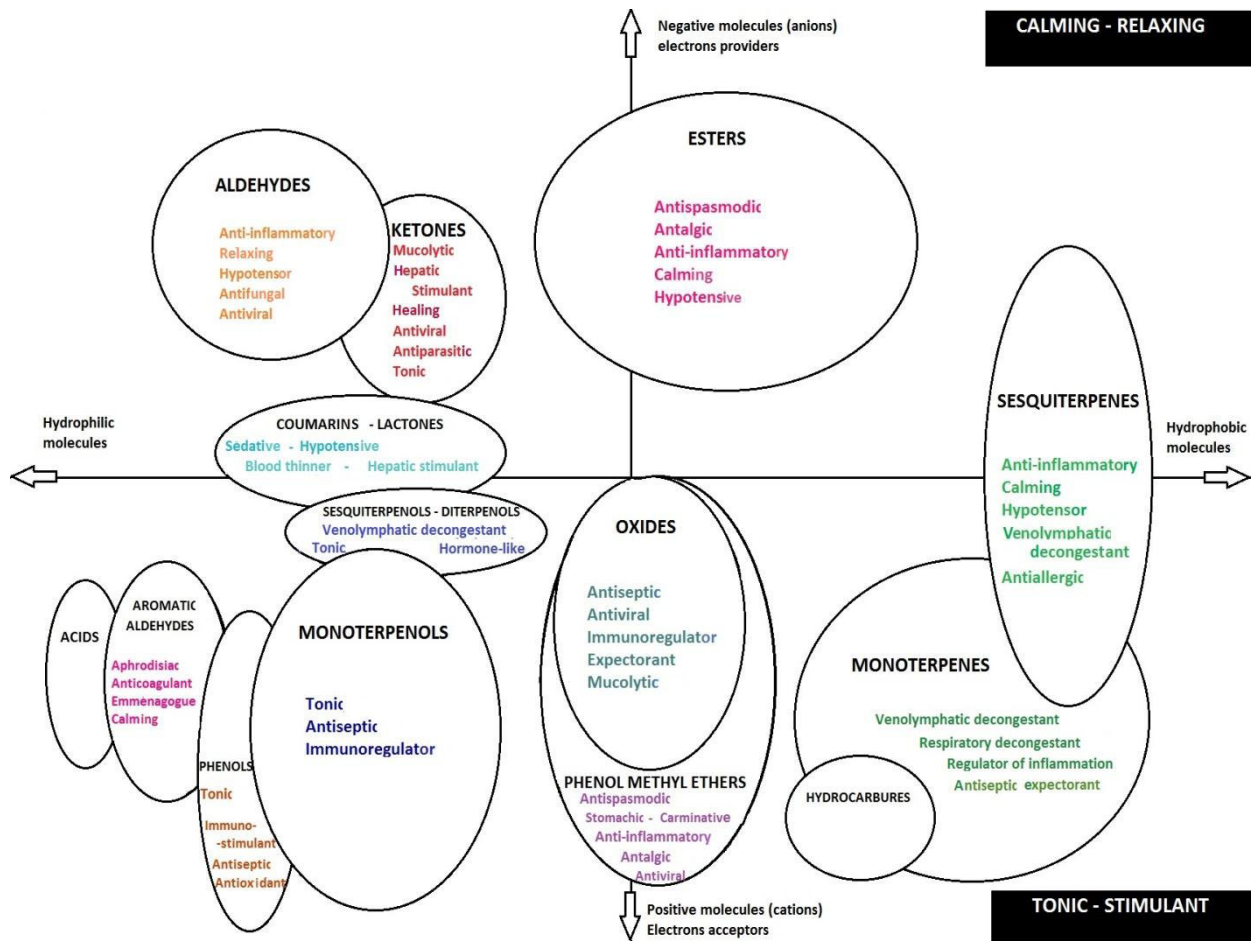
Negative molecules (anions)
electrons providers

CALMING - RELAXING

ESTERS

Antispasmodic
Antalgic
Anti-inflammatory
Calming
Hypotensive

ALDEHYDES

Anti-inflammatory
Relaxing
Hypotensor
Antifungal
Antiviral

KETONES
Mucolytic
Hepatic
Stimulant
Healing
Antiviral
Antiparasitic
Tonic

SESQUITERPENES

Anti-inflammatory
Calming
Hypotensor
Venolymphatic decongestant
Antiallergic

Hydrophilic molecules

Hydrophobic molecules

COUMARINS - LACTONES
Sedative - Hypotensive
Blood thinner - Hepatic stimulant

SESQUITERPENOLS - DITERPENOLS
Venolymphatic decongestant
Tonic Hormone-like

OXIDES

Antiseptic
Antiviral
Immunoregulator
Expectorant
Mucolytic

ACIDS

AROMATIC ALDEHYDES

Aphrodisiac
Anticoagulant
Emmenagogue
Calming

MONOTERPENOLS

Tonic
Antiseptic
Immunoregulator

PHENOLS
Tonic
Immuno-stimulant
Antiseptic
Antioxidant

MONOTERPENES

Venolymphatic decongestant
Respiratory decongestant
Regulator of inflammation
Antiseptic expectorant

HYDROCARBURES

PHENOL METHYL ETHERS
Antispasmodic
Stomachic - Carminative
Anti-inflammatory
Antalgic
Antiviral

Positive molecules (cations)
Electrons acceptors

TONIC - STIMULANT